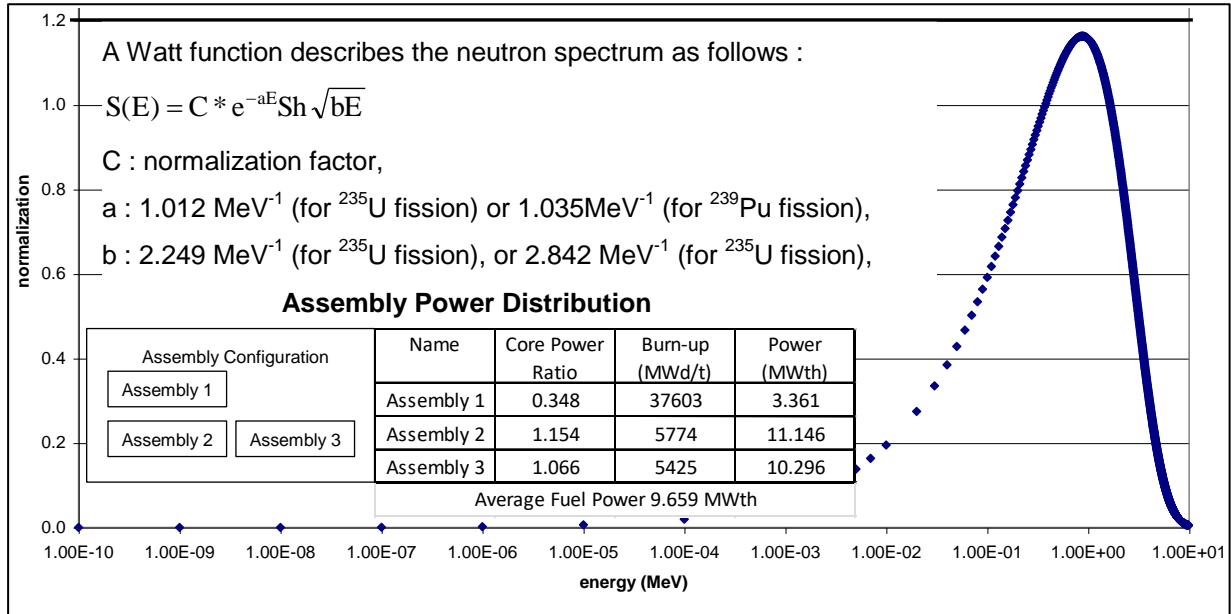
1.2

A Watt function describes the neutron spectrum as follows :

$S(E) = C * e^{-aE} Sh\sqrt{bE}$

C : normalization factor,

a : 1.012 MeV$^{-1}$ (for $^{235}$U fission) or 1.035MeV$^{-1}$ (for $^{239}$Pu fission),

b : 2.249 MeV$^{-1}$ (for $^{235}$U fission), or 2.842 MeV$^{-1}$ (for $^{235}$U fission),

1.0
0.8
0.6
0.4
0.2
0.0

normalization

Assembly Power Distribution

Assembly Configuration

Assembly 1

Assembly 2

Assembly 3

| Name | Core Power Ratio | Burn-up (MWd/t) | Power (MWth) |
|---|---|---|---|
| Assembly 1 | 0.348 | 37603 | 3.361 |
| Assembly 2 | 1.154 | 5774 | 11.146 |
| Assembly 3 | 1.066 | 5425 | 10.296 |

Average Fuel Power 9.659 MWth

1.00E-10 1.00E-09 1.00E-08 1.00E-07 1.00E-06 1.00E-05 1.00E-04 1.00E-03 1.00E-02 1.00E-01 1.00E+00 1.00E+01

energy (MeV)